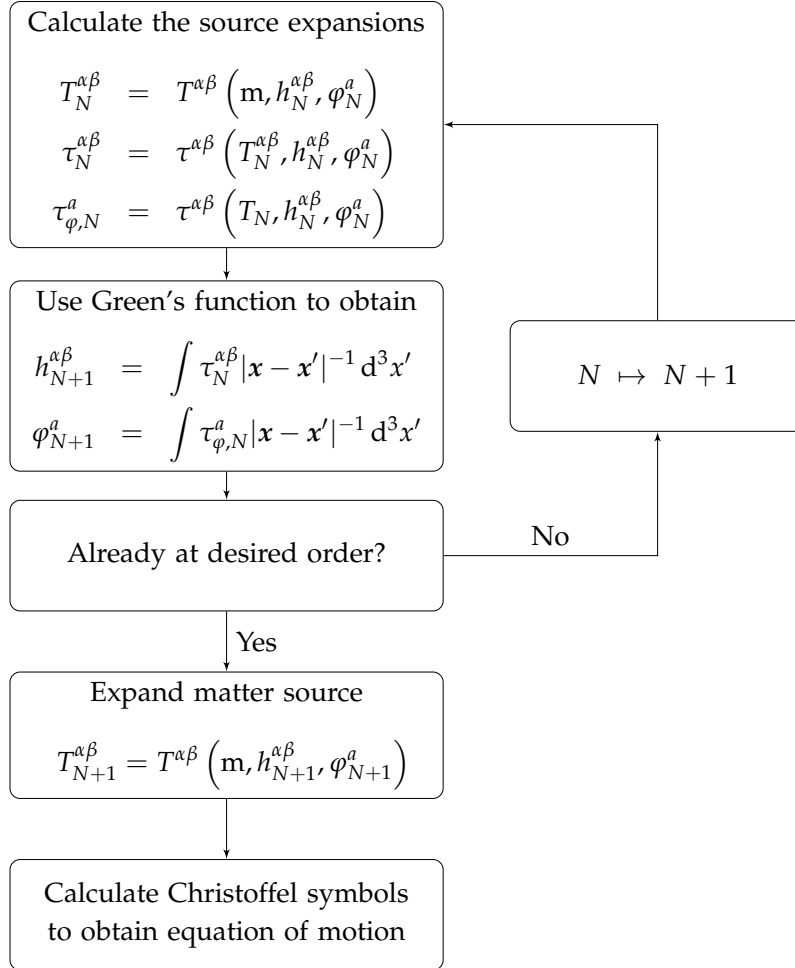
Calculate the source expansions

$T_N^{\alpha\beta} = T^{\alpha\beta}\left(\mathrm{m}, h_N^{\alpha\beta}, \varphi_N^a\right)$

$\tau_N^{\alpha\beta} = \tau^{\alpha\beta}\left(T_N^{\alpha\beta}, h_N^{\alpha\beta}, \varphi_N^a\right)$

$\tau_{\varphi,N}^a = \tau^{\alpha\beta}\left(T_N, h_N^{\alpha\beta}, \varphi_N^a\right)$

Use Green's function to obtain

$h_{N+1}^{\alpha\beta} = \int \tau_N^{\alpha\beta} |\boldsymbol{x} - \boldsymbol{x}'|^{-1} \, \mathrm{d}^3x'$

$\varphi_{N+1}^a = \int \tau_{\varphi,N}^a |\boldsymbol{x} - \boldsymbol{x}'|^{-1} \, \mathrm{d}^3x'$

$N \mapsto N+1$

Already at desired order?

No

Yes

Expand matter source

$T_{N+1}^{\alpha\beta} = T^{\alpha\beta}\left(\mathrm{m}, h_{N+1}^{\alpha\beta}, \varphi_{N+1}^a\right)$

Calculate Christoffel symbols to obtain equation of motion